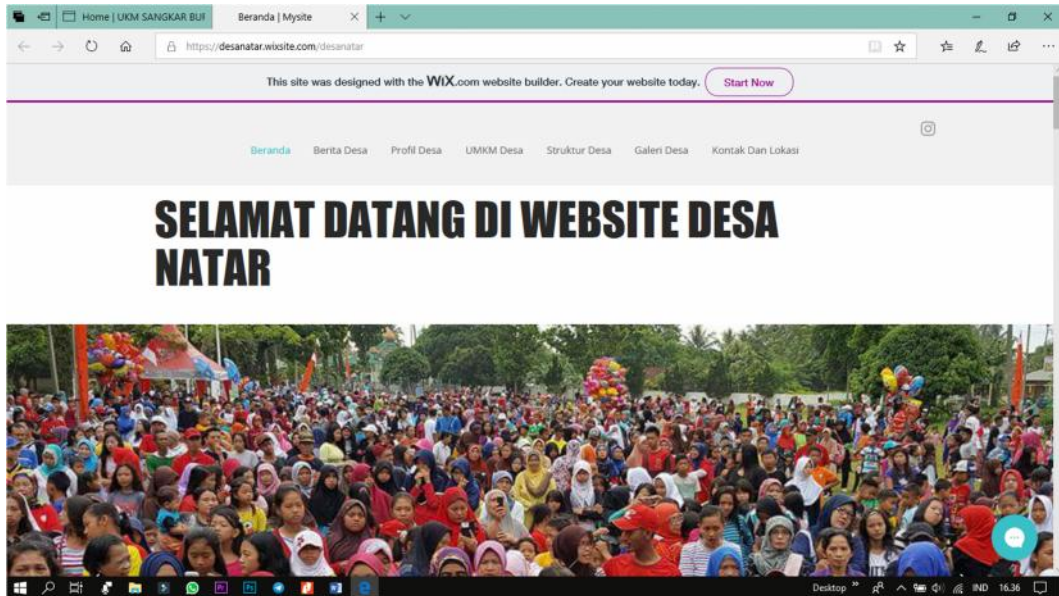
Home | UKM SANGKAR BUI

Beranda | Mysite

https://desanatar.wixsite.com/desanatar

This site was designed with the WiX.com website builder. Create your website today. Start Now

Beranda Berita Desa Profil Desa UMKM Desa Struktur Desa Galeri Desa Kontak Dan Lokasi

SELAMAT DATANG DI WEBSITE DESA NATAR

Desktop IND 16.36